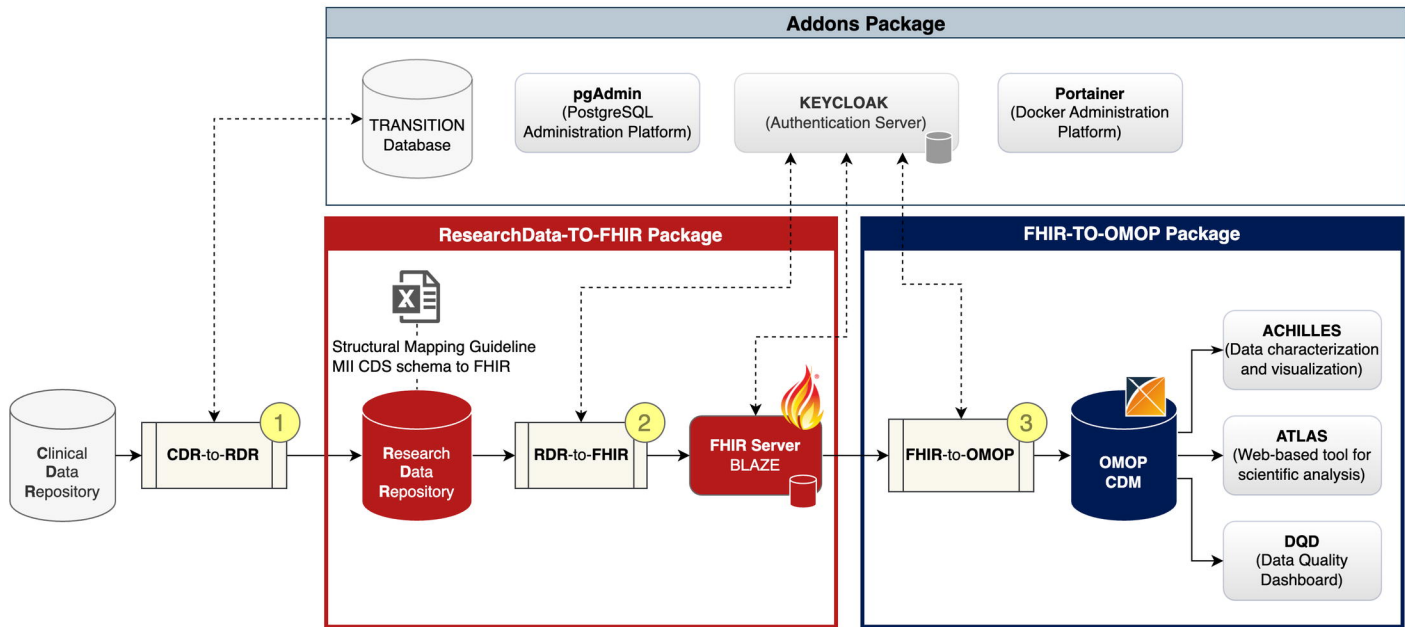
Addons Package

TRANSITION Database

pgAdmin (PostgreSQL Administration Platform)

KEYCLOAK (Authentication Server)

Portainer (Docker Administration Platform)

ResearchData-TO-FHIR Package

Structural Mapping Guideline MII CDS schema to FHIR

FHIR-TO-OMOP Package

Clinical Data Repository

CDR-to-RDR

1

Research Data Repository

RDR-to-FHIR

2

FHIR Server BLAZE

FHIR-to-OMOP

3

OMOP CDM

ACHILLES (Data characterization and visualization)

ATLAS (Web-based tool for scientific analysis)

DQD (Data Quality Dashboard)